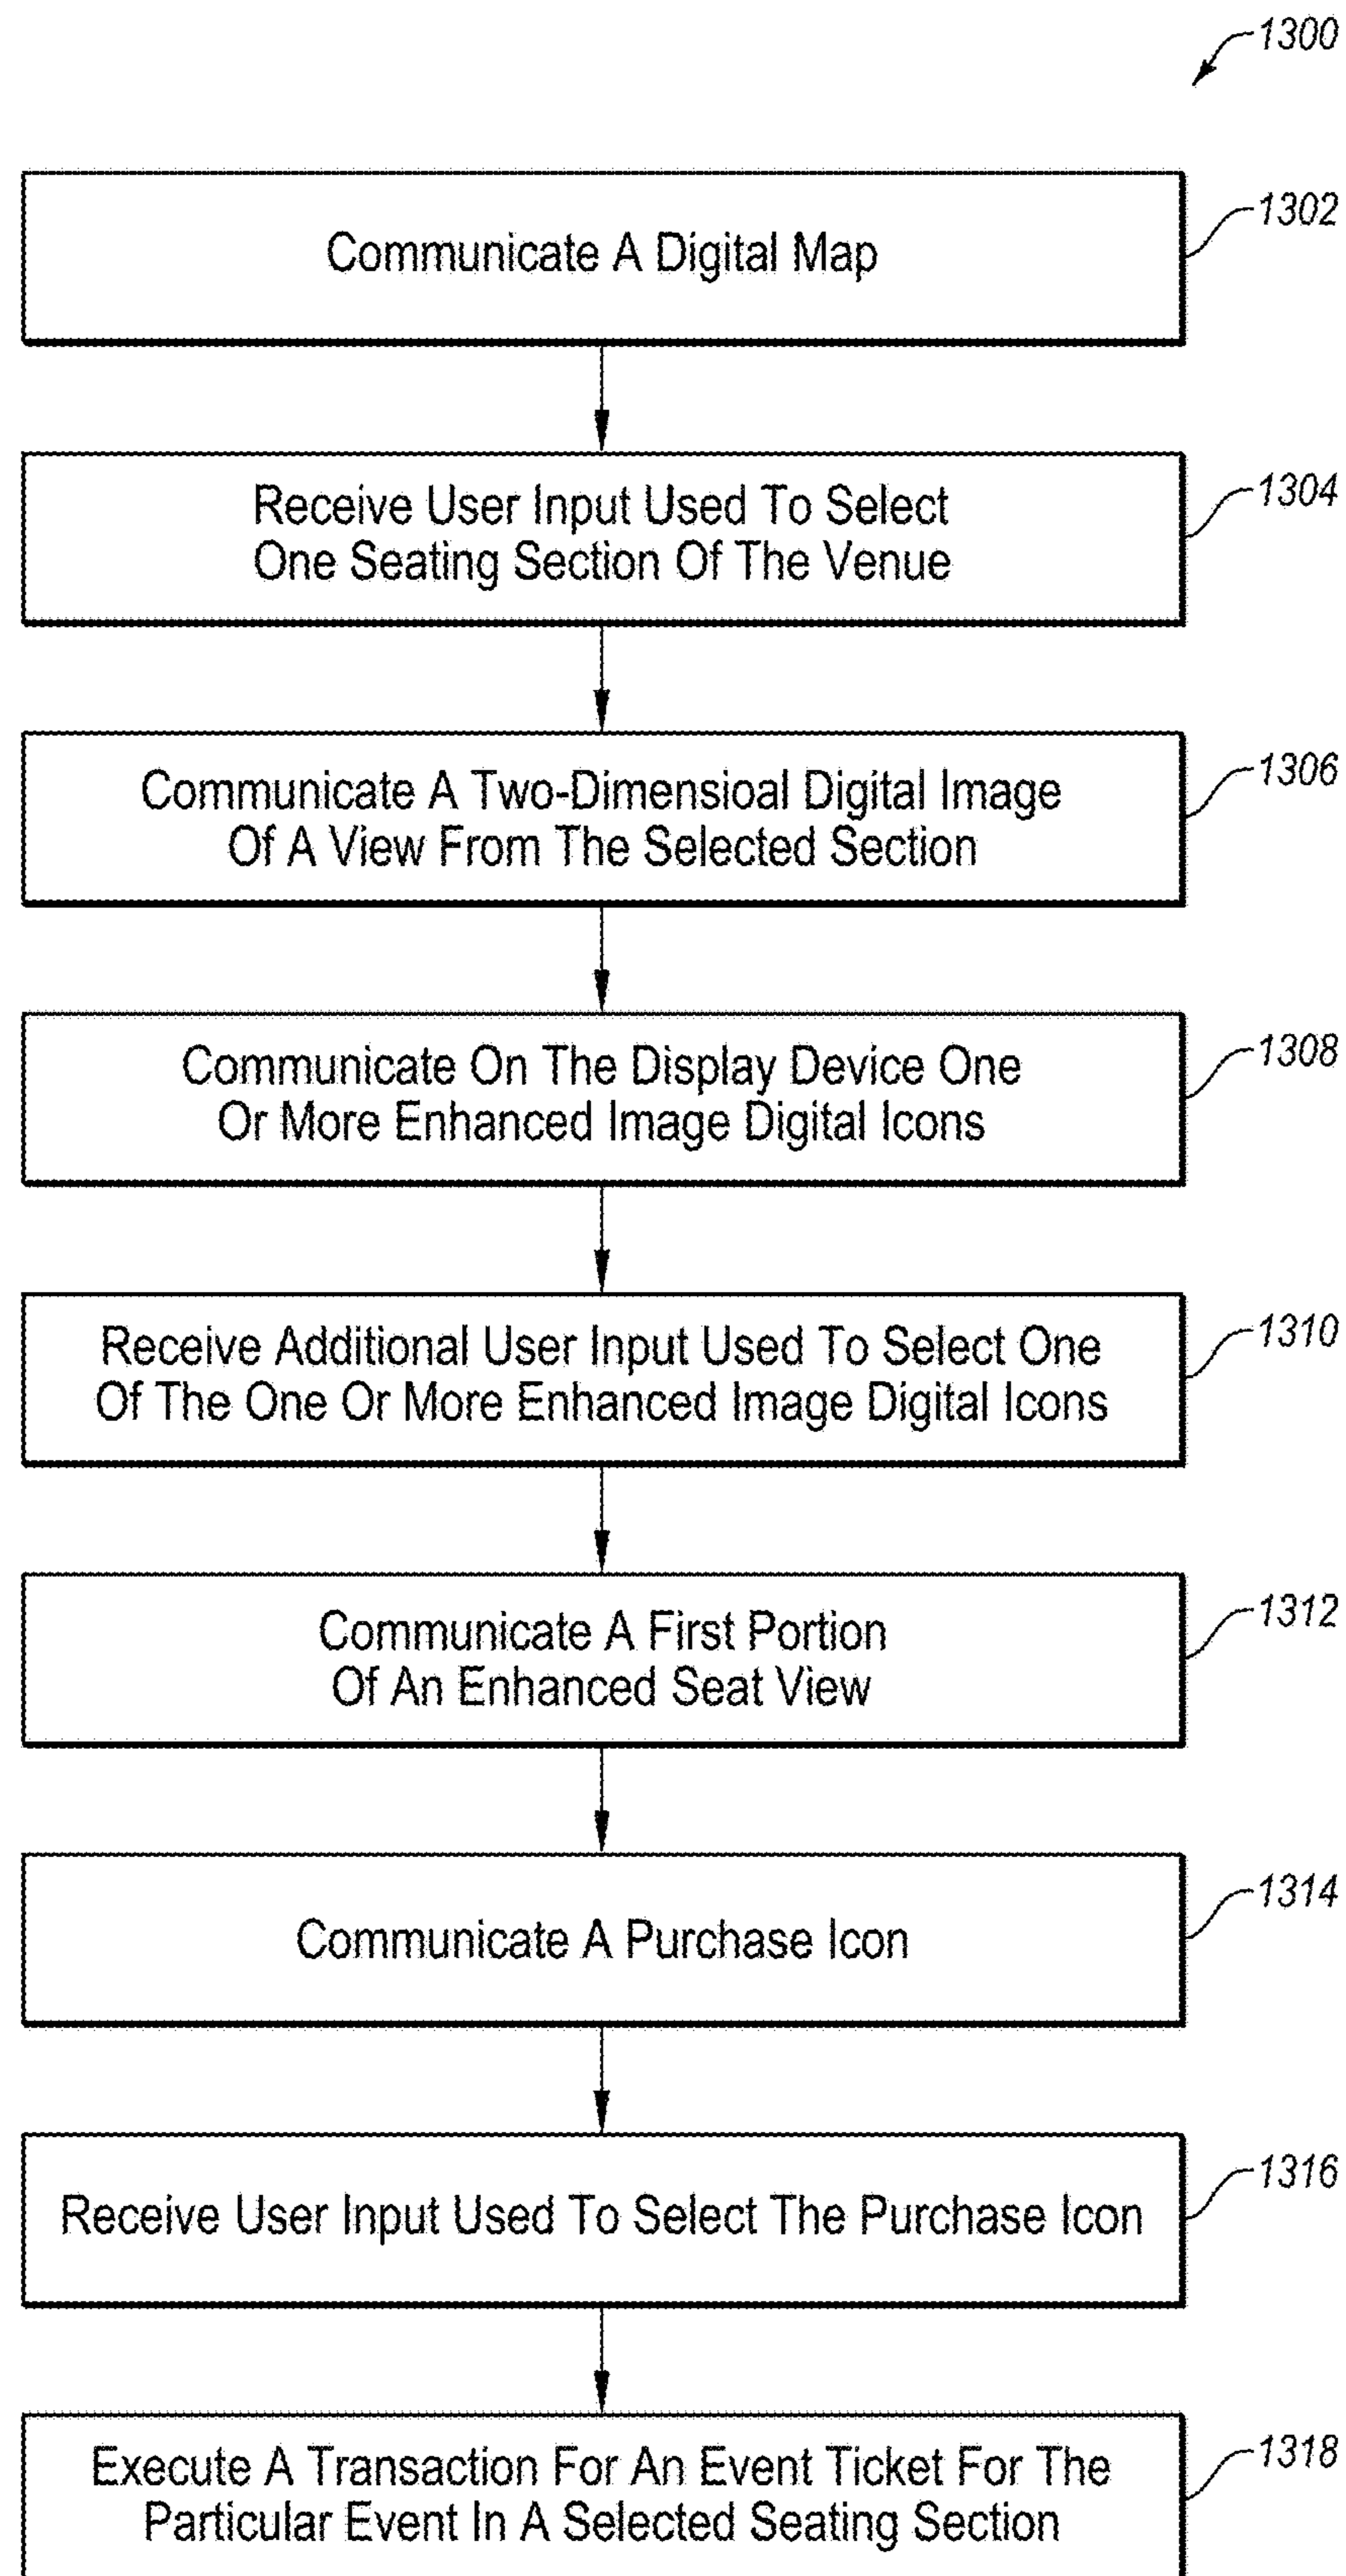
1300

Communicate A Digital Map

1302

Receive User Input Used To Select One Seating Section Of The Venue

1304

Communicate A Two-Dimensioal Digital Image Of A View From The Selected Section

1306

Communicate On The Display Device One Or More Enhanced Image Digital Icons

1308

Receive Additional User Input Used To Select One Of The One Or More Enhanced Image Digital Icons

1310

Communicate A First Portion Of An Enhanced Seat View

1312

Communicate A Purchase Icon

1314

Receive User Input Used To Select The Purchase Icon

1316

Execute A Transaction For An Event Ticket For The Particular Event In A Selected Seating Section

1318